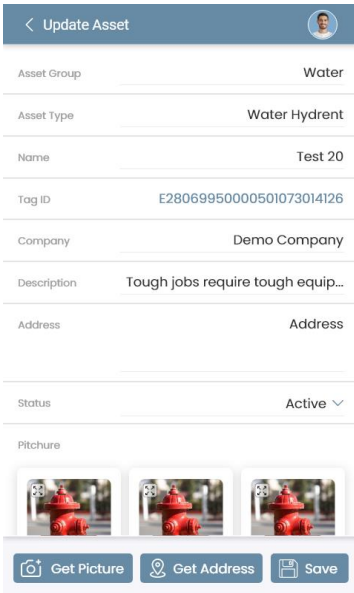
< Update Asset

Asset Group Water

Asset Type Water Hydrent

Name Test 20

Tag ID E2806995000050107301​4126

Company Demo Company

Description Tough jobs require tough equip...

Address Address

Status Active

Pitchure

Get Picture

Get Address

Save